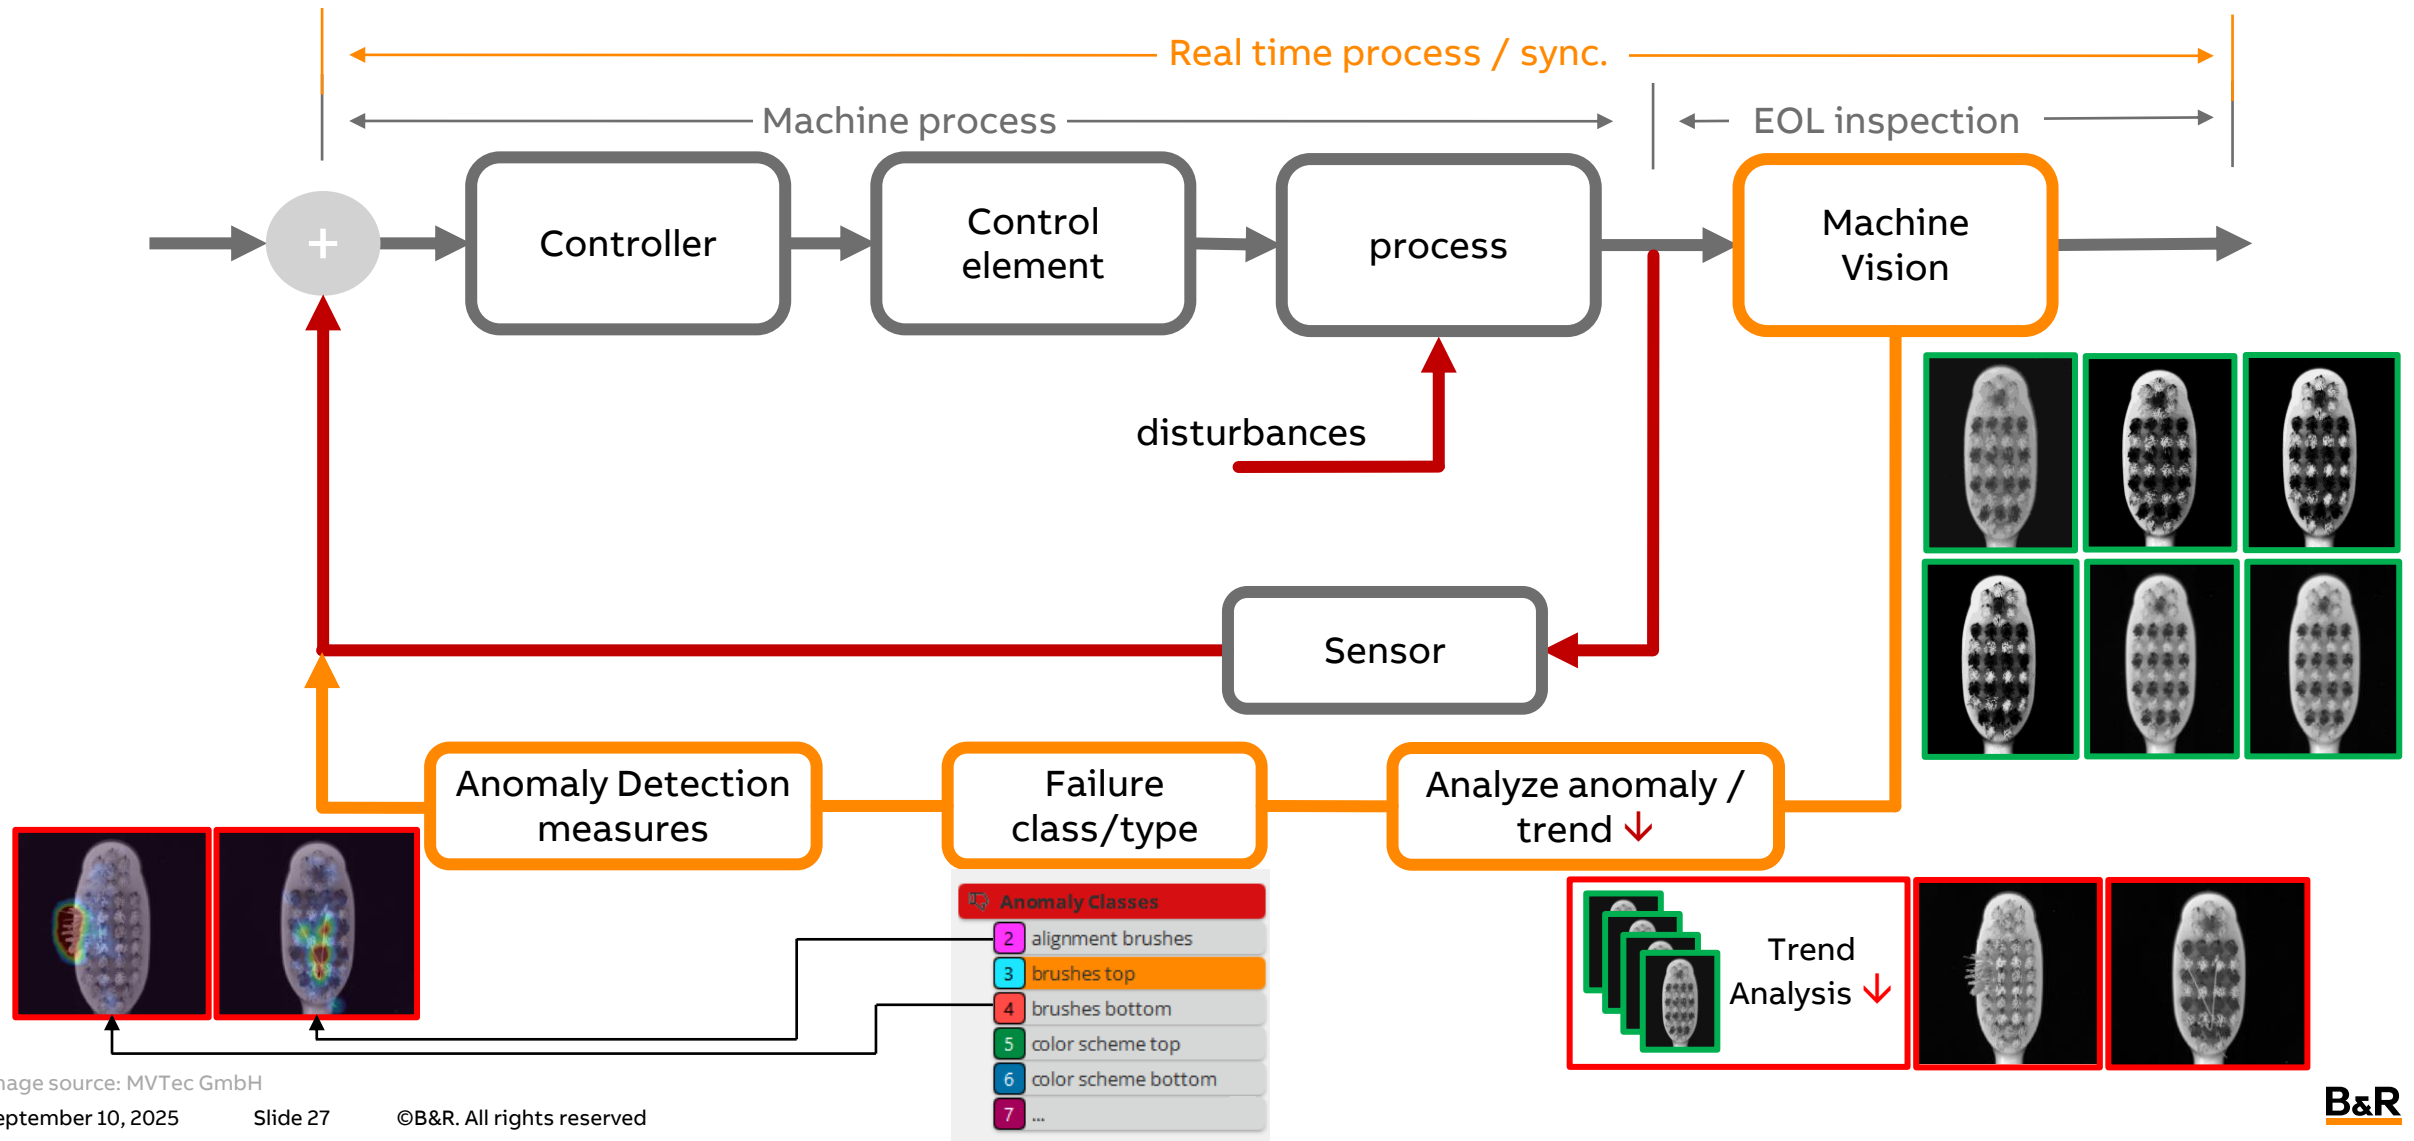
Real time process / sync.

Machine process

EOL inspection

+

Controller

Control element

process

Machine Vision

disturbances

Sensor

Anomaly Detection measures

Failure class/type

Analyze anomaly / trend

Anomaly Classes

| | |
|---|---|
| 2 | alignment brushes |
| 3 | brushes top |
| 4 | brushes bottom |
| 5 | color scheme top |
| 6 | color scheme bottom |
| 7 | ... |

Trend Analysis

nage source: MVTec GmbH

eptember 10, 2025 Slide 27 ©B&R. All rights reserved

B&R